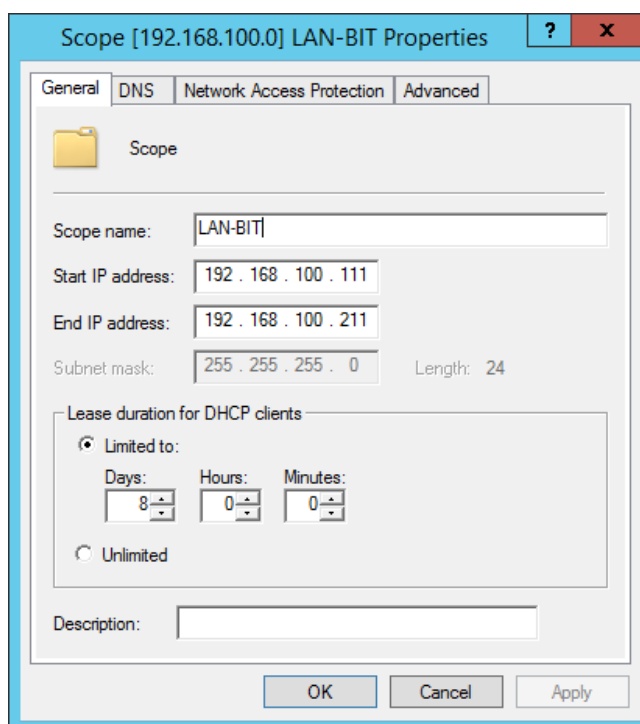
Scope [192.168.100.0] LAN-BIT Properties

?

X

General

DNS

Network Access Protection

Advanced

Scope

Scope name: LAN-BIT

Start IP address: 192 . 168 . 100 . 111

End IP address: 192 . 168 . 100 . 211

Subnet mask: 255 . 255 . 255 . 0

Length: 24

Lease duration for DHCP clients

Limited to:

Days: 8

Hours: 0

Minutes: 0

Unlimited

Description:

OK

Cancel

Apply